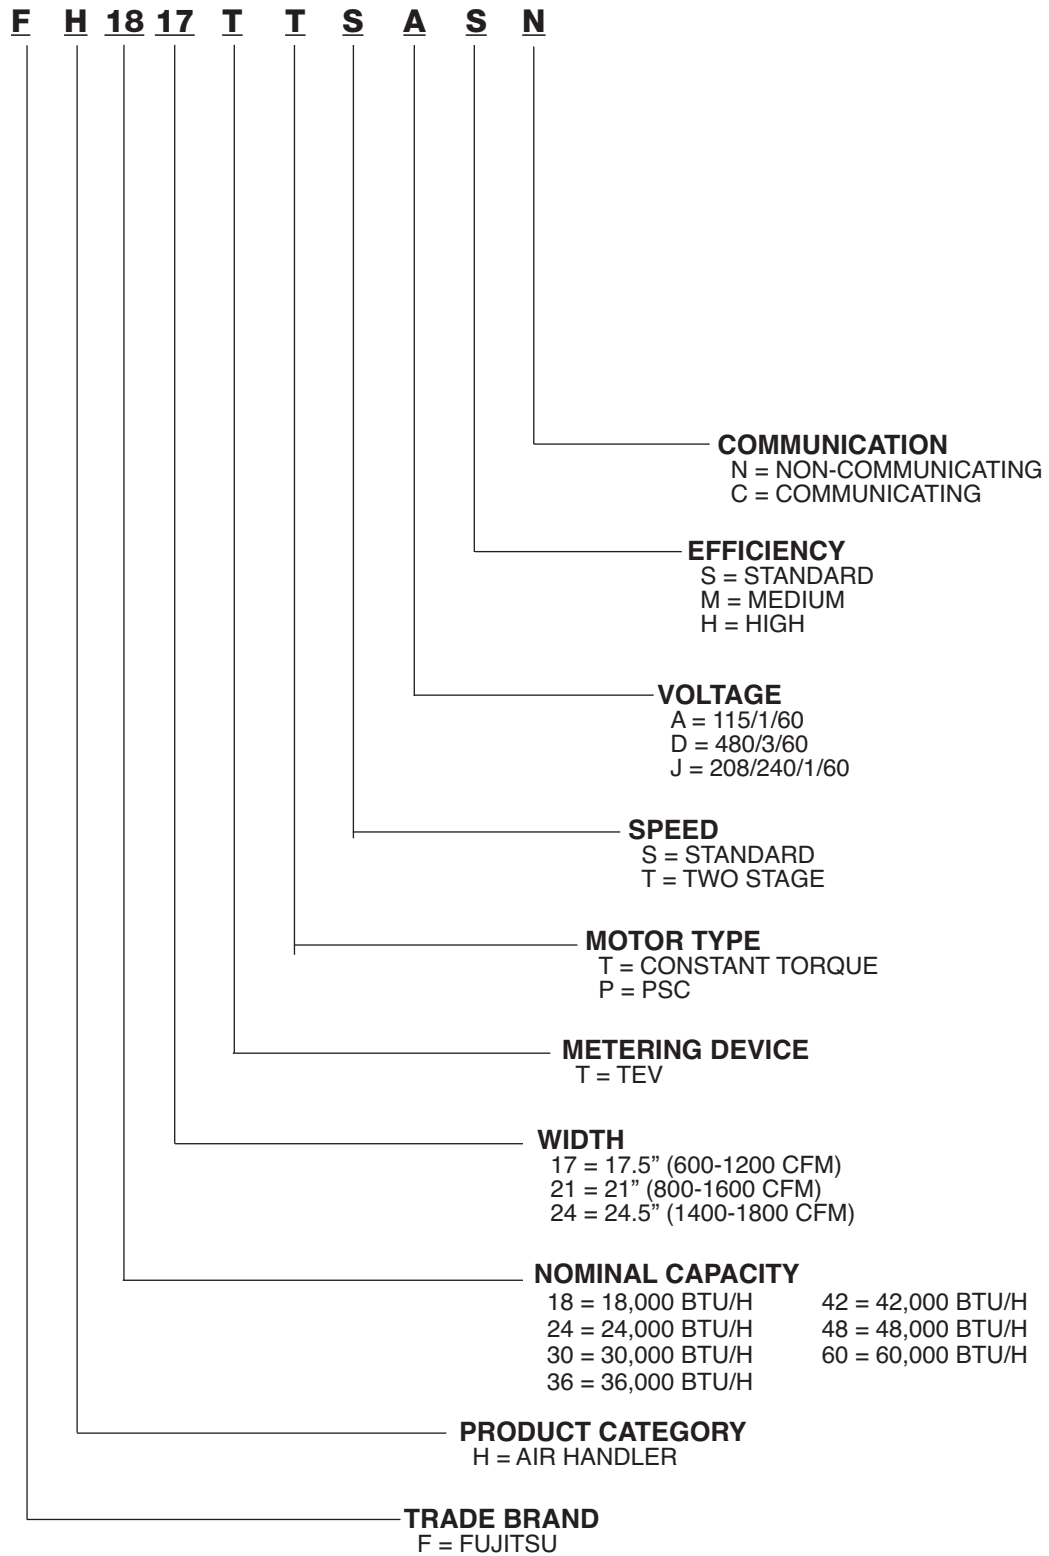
F H 18 17 T T S A S N

COMMUNICATION
N = NON-COMMUNICATING
C = COMMUNICATING

EFFICIENCY
S = STANDARD
M = MEDIUM
H = HIGH

VOLTAGE
A = 115/1/60
D = 480/3/60
J = 208/240/1/60

SPEED
S = STANDARD
T = TWO STAGE

MOTOR TYPE
T = CONSTANT TORQUE
P = PSC

METERING DEVICE
T = TEV

WIDTH
17 = 17.5" (600-1200 CFM)
21 = 21" (800-1600 CFM)
24 = 24.5" (1400-1800 CFM)

NOMINAL CAPACITY
18 = 18,000 BTU/H
24 = 24,000 BTU/H
30 = 30,000 BTU/H
36 = 36,000 BTU/H
42 = 42,000 BTU/H
48 = 48,000 BTU/H
60 = 60,000 BTU/H

PRODUCT CATEGORY
H = AIR HANDLER

TRADE BRAND
F = FUJITSU